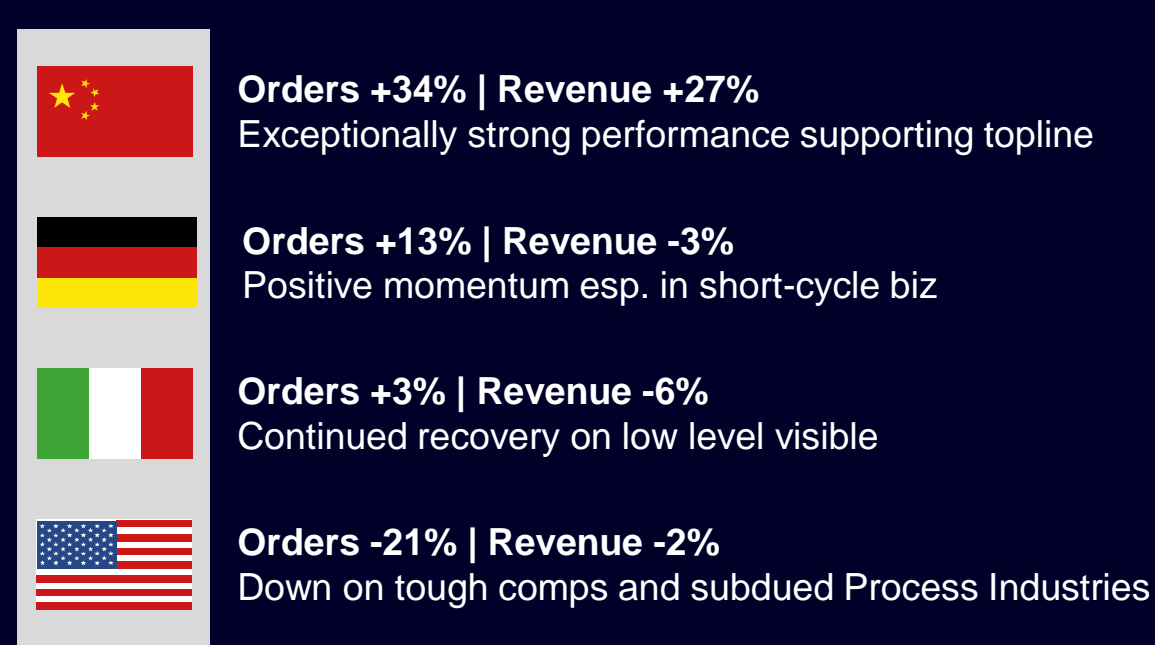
Orders +34% | Revenue +27%
Exceptionally strong performance supporting topline

Orders +13% | Revenue -3%
Positive momentum esp. in short-cycle biz

Orders +3% | Revenue -6%
Continued recovery on low level visible

Orders -21% | Revenue -2%
Down on tough comps and subdued Process Industries